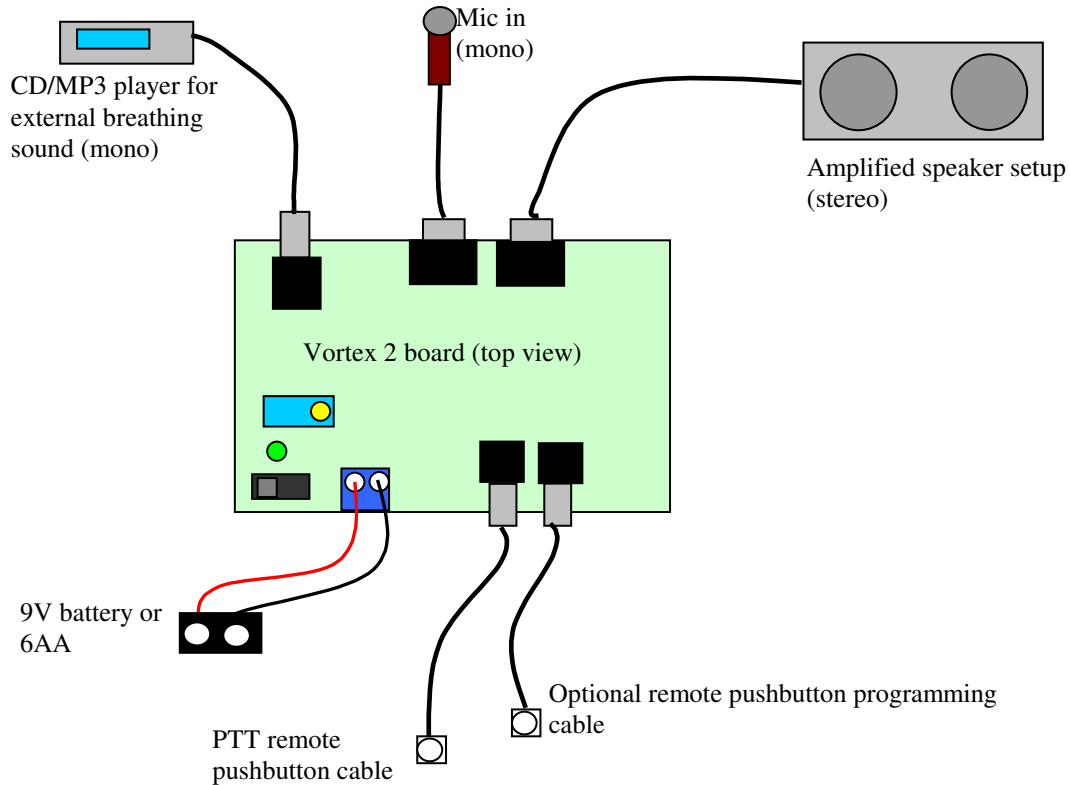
CD/MP3 player for external breathing sound (mono)

Mic in (mono)

Amplified speaker setup (stereo)

Vortex 2 board (top view)

9V battery or 6AA

PTT remote pushbutton cable

Optional remote pushbutton programming cable